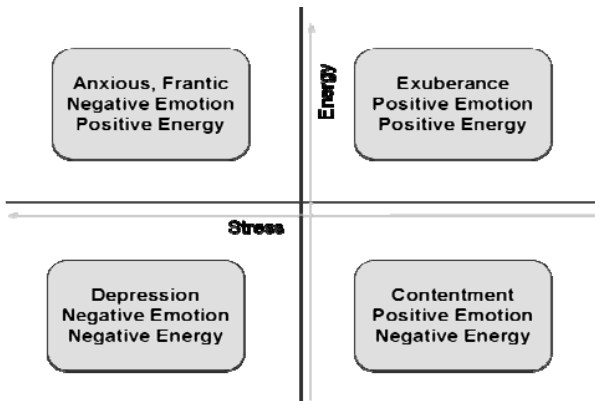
Anxious, Frantic
Negative Emotion
Positive Energy

Energy

Exuberance
Positive Emotion
Positive Energy

Stress

Depression
Negative Emotion
Negative Energy

Contentment
Positive Emotion
Negative Energy